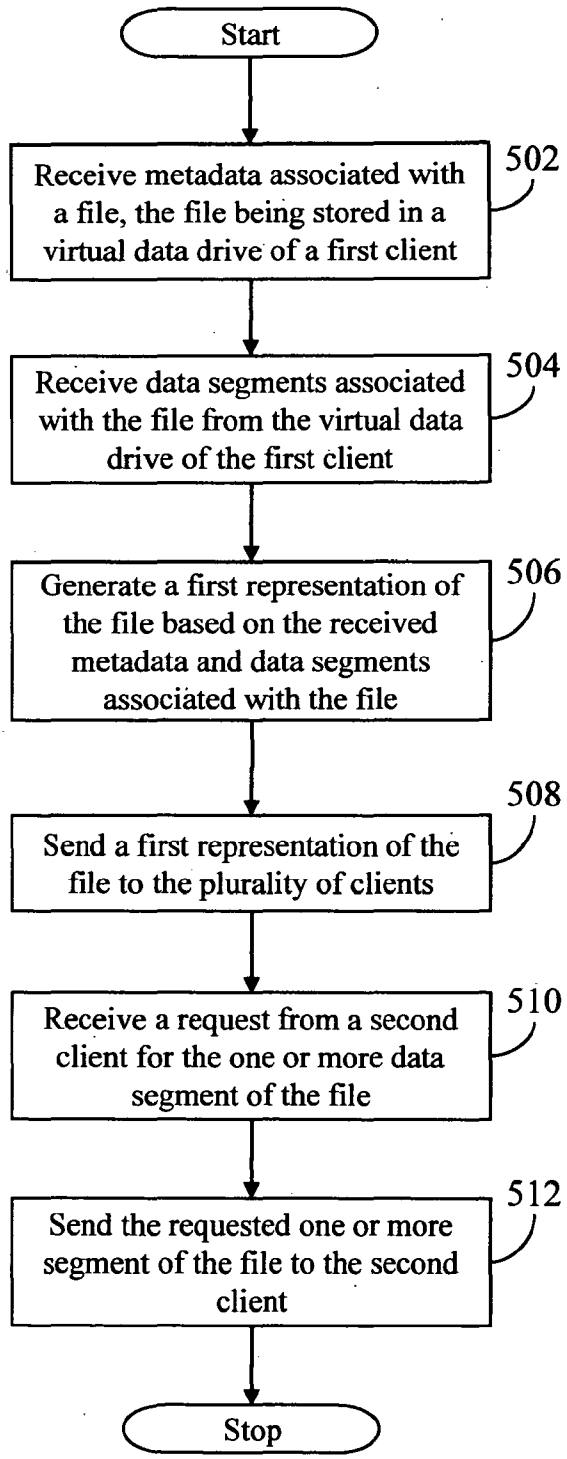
Start

Receive metadata associated with a file, the file being stored in a virtual data drive of a first client

502

Receive data segments associated with the file from the virtual data drive of the first client

504

Generate a first representation of the file based on the received metadata and data segments associated with the file

506

508

Send a first representation of the file to the plurality of clients

Receive a request from a second client for the one or more data segment of the file

510

Send the requested one or more segment of the file to the second client

512

Stop